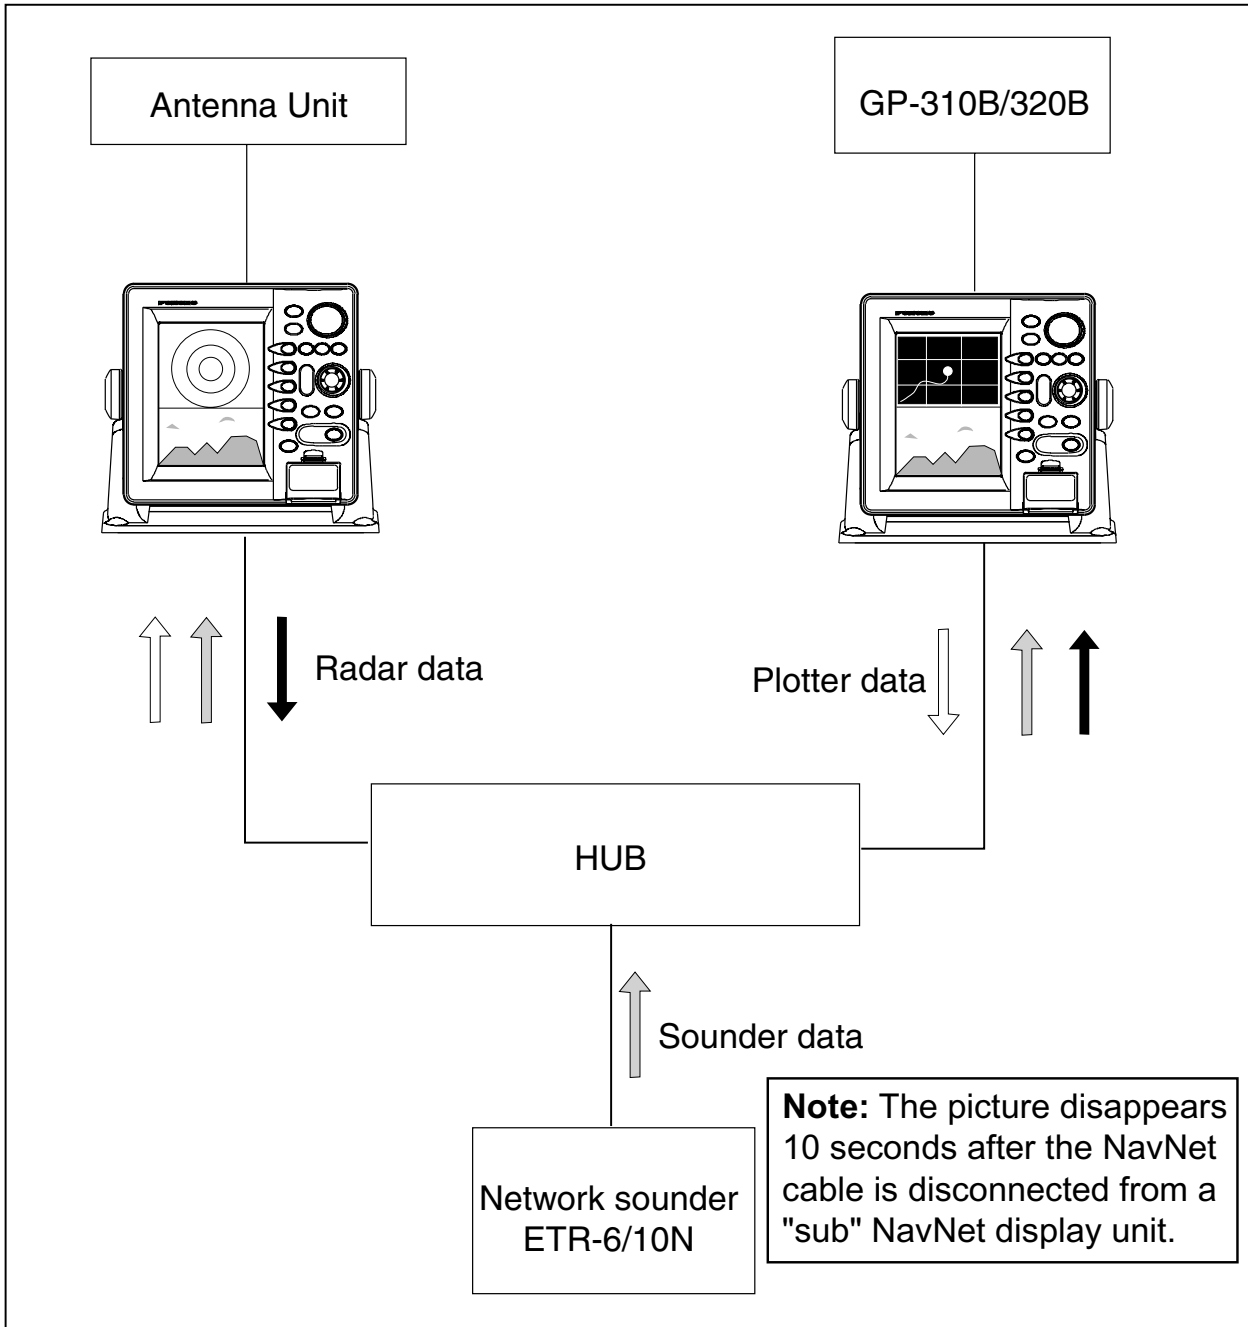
Antenna Unit

GP-310B/320B

Radar data

Plotter data

HUB

Sounder data

Network sounder ETR-6/10N

**Note:** The picture disappears 10 seconds after the NavNet cable is disconnected from a "sub" NavNet display unit.